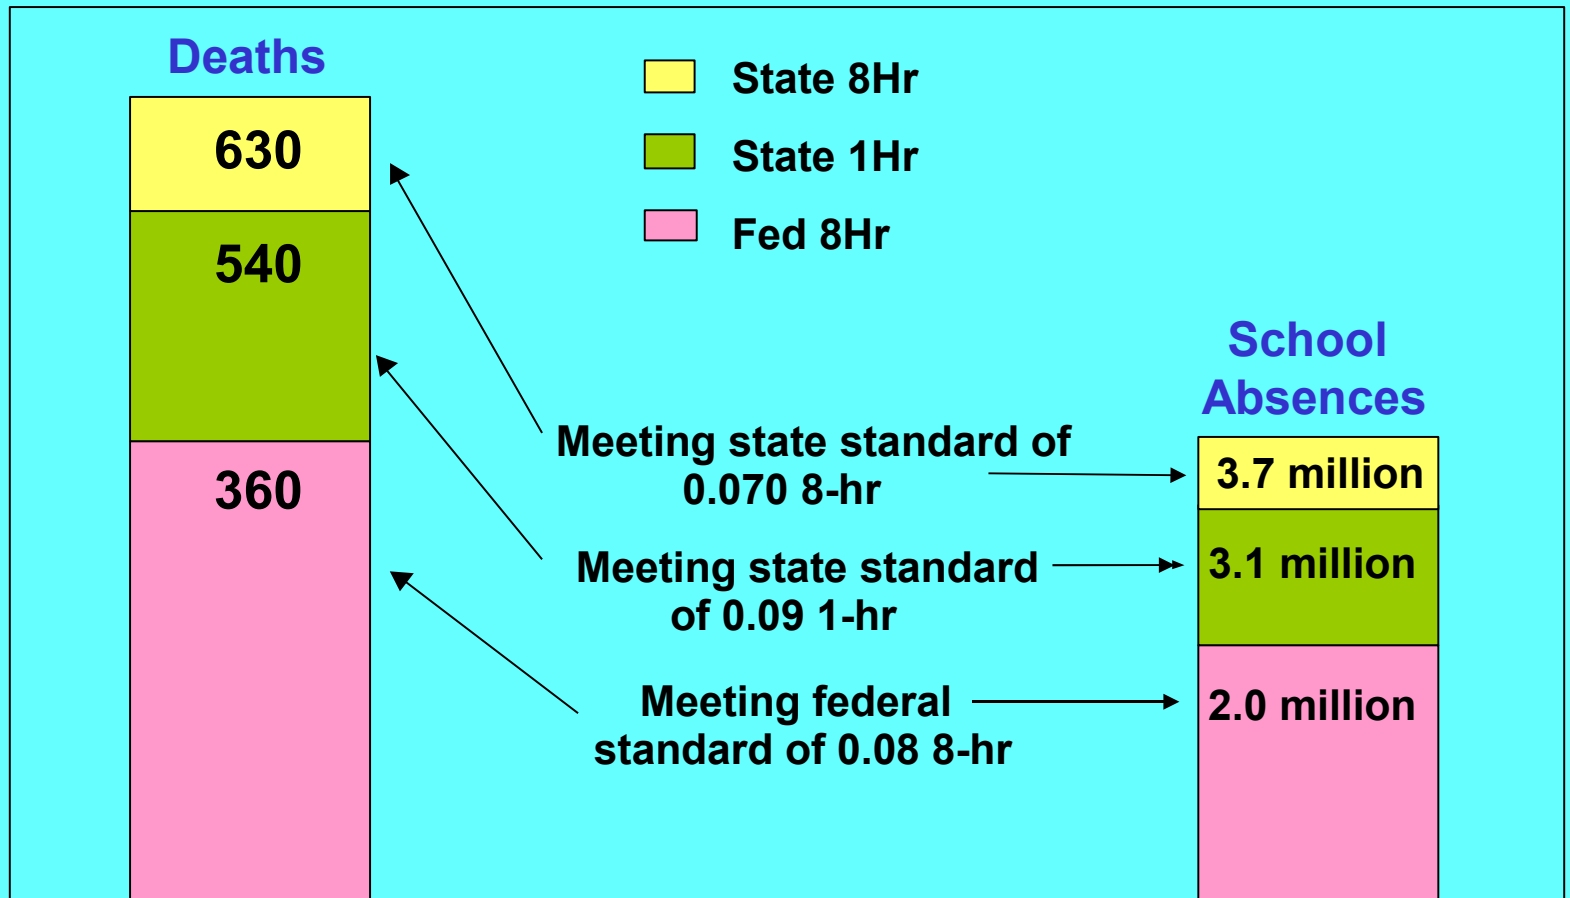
Deaths

630

540

360

State 8Hr

State 1Hr

Fed 8Hr

School Absences

Meeting state standard of 0.070 8-hr

Meeting state standard of 0.09 1-hr

Meeting federal standard of 0.08 8-hr

3.7 million

3.1 million

2.0 million